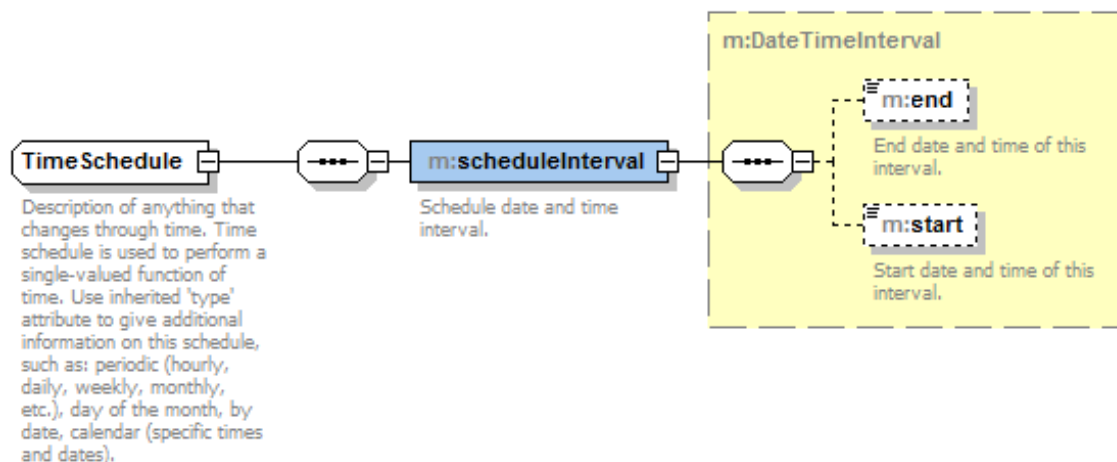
TimeSchedule

Description of anything that changes through time. Time schedule is used to perform a single-valued function of time. Use inherited 'type' attribute to give additional information on this schedule, such as: periodic (hourly, daily, weekly, monthly, etc.), day of the month, by date, calendar (specific times and dates).

m:scheduleInterval

Schedule date and time interval.

m:DateTimeInterval

m:end

End date and time of this interval.

m:start

Start date and time of this interval.